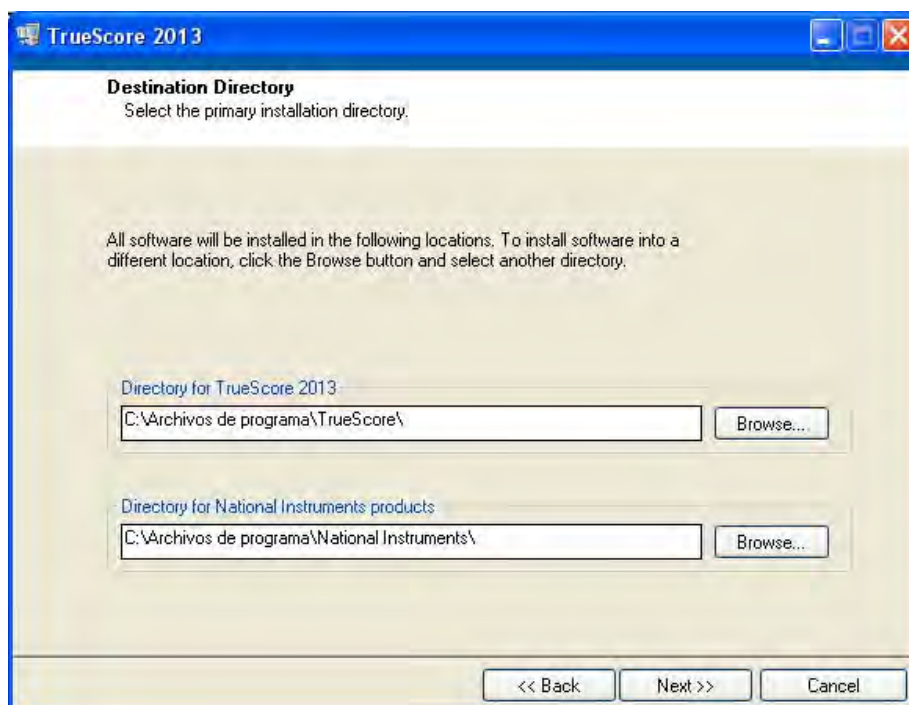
TrueScore 2013

Destination Directory
Select the primary installation directory.

All software will be installed in the following locations. To install software into a different location, click the Browse button and select another directory.

Directory for TrueScore 2013
C:\Archivos de programa\TrueScore\
Browse...

Directory for National Instruments products
C:\Archivos de programa\National Instruments\
Browse...

<< Back
Next >>
Cancel